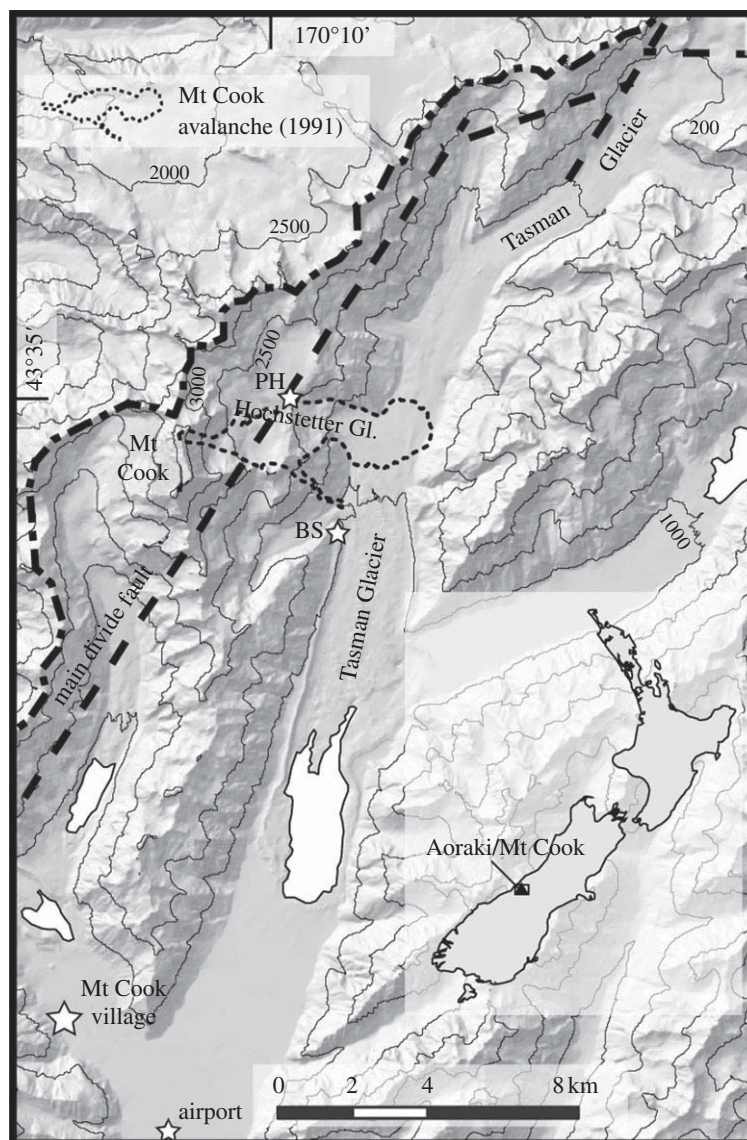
170°10'

Mt Cook avalanche (1991)

2000

200

Tasman Glacier

2500

43°35'

2500

3000

PH

Hochstetter Gl.

Mt Cook

BS

1000

Tasman Glacier

main divide fault

Aoraki/Mt Cook

Mt Cook village

0 2 4 8 km

airport